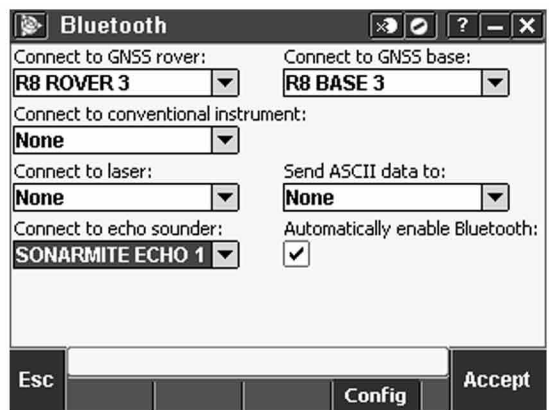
Bluetooth

?

Connect to GNSS rover:
R8 ROVER 3

Connect to GNSS base:
R8 BASE 3

Connect to conventional instrument:
None

Connect to laser:
None

Send ASCII data to:
None

Connect to echo sounder:
SONARMITE ECHO 1

Automatically enable Bluetooth:
✔

Esc

Config

Accept